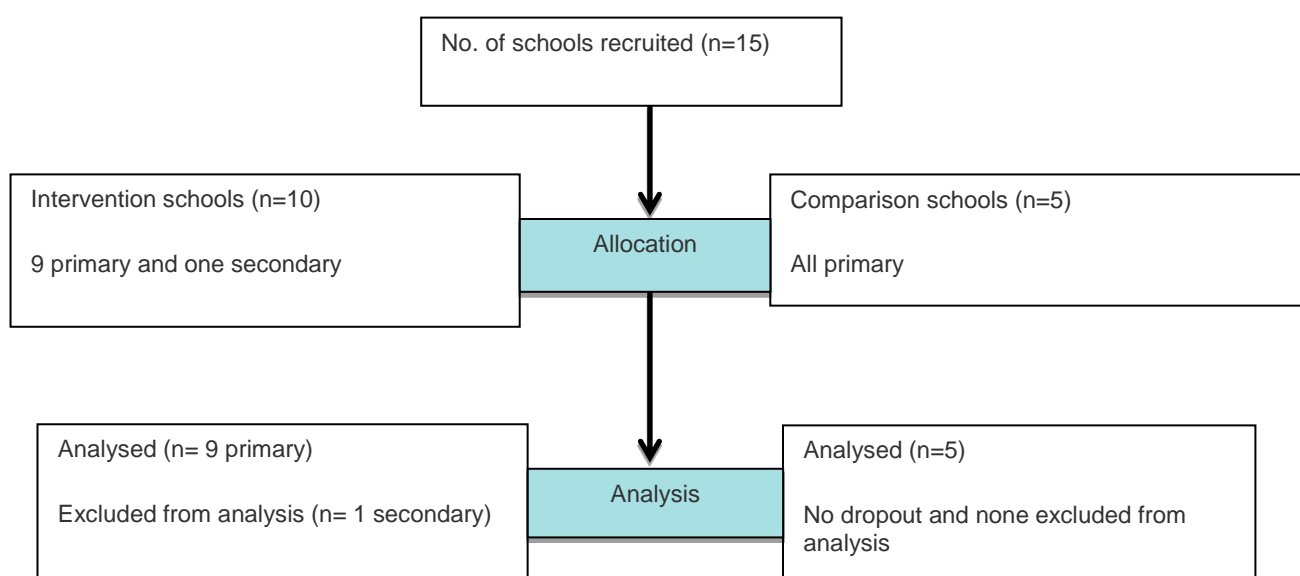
No. of schools recruited (n=15)

Intervention schools (n=10)

9 primary and one secondary

Allocation

Comparison schools (n=5)

All primary

Analysed (n= 9 primary)

Excluded from analysis (n= 1 secondary)

Analysis

Analysed (n=5)

No dropout and none excluded from analysis